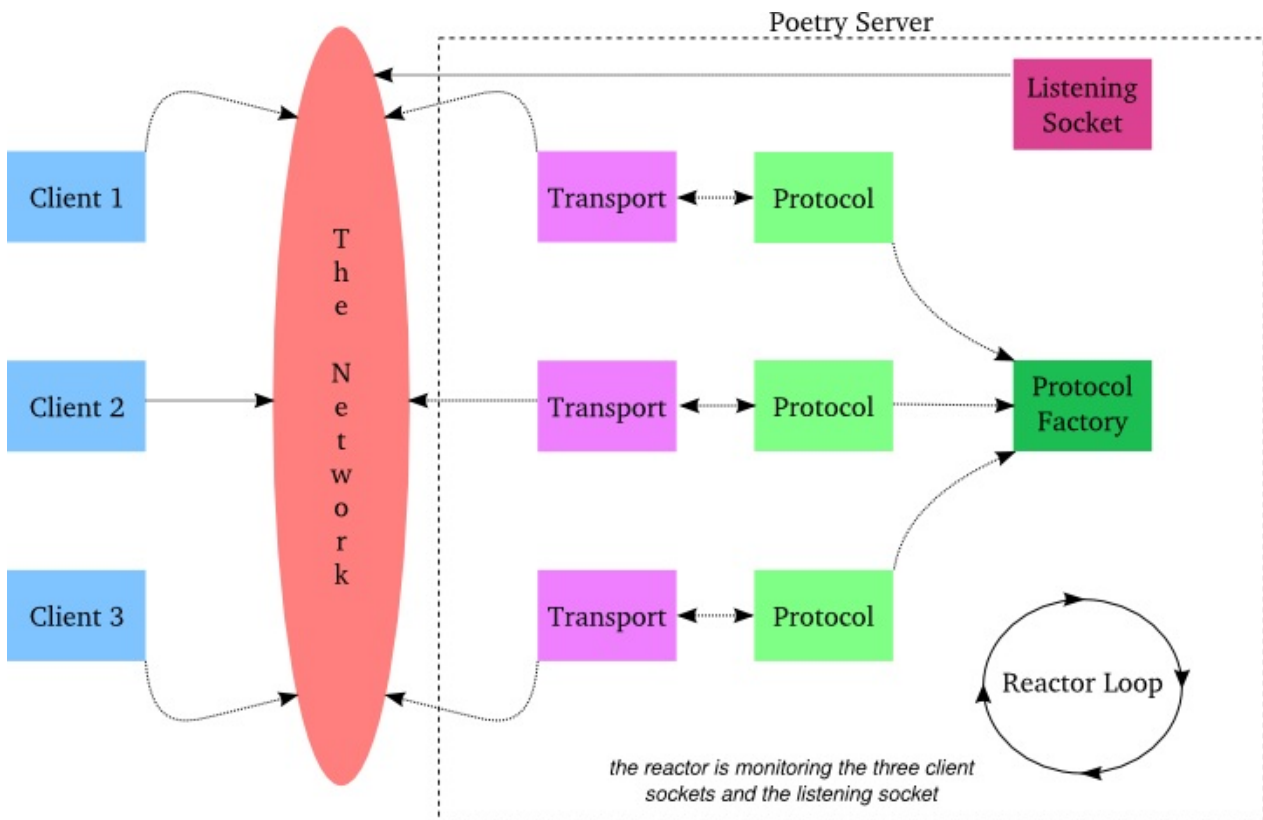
Poetry Server

Listening Socket

Client 1

The Network

Transport

Protocol

Client 2

Transport

Protocol

Protocol Factory

Client 3

Transport

Protocol

Reactor Loop

the reactor is monitoring the three client sockets and the listening socket